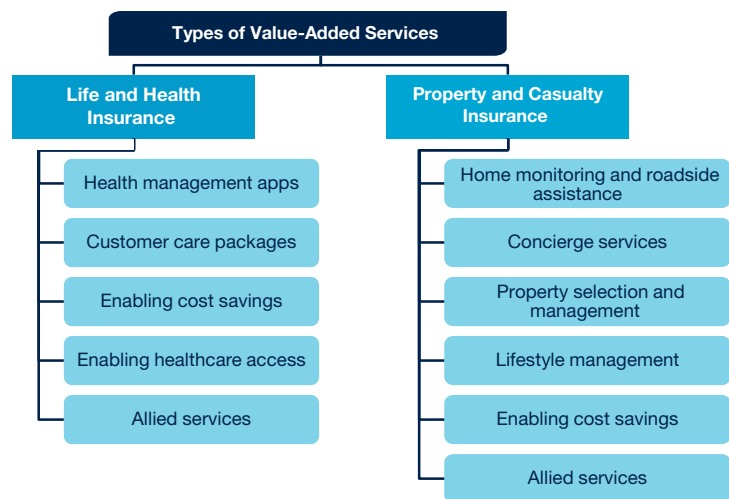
Types of Value-Added Services

Life and Health Insurance

Health management apps

Customer care packages

Enabling cost savings

Enabling healthcare access

Allied services

Property and Casualty Insurance

Home monitoring and roadside assistance

Concierge services

Property selection and management

Lifestyle management

Enabling cost savings

Allied services